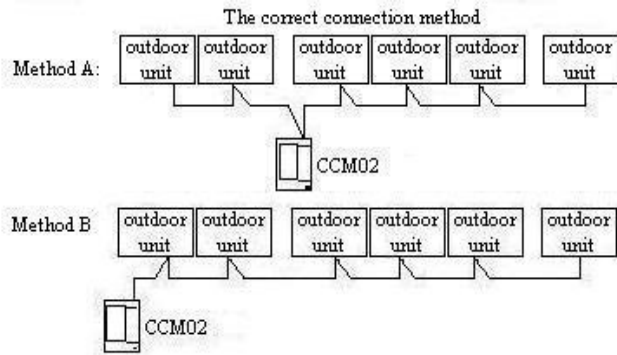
The correct connection method

Method A:

outdoor unit

outdoor unit

outdoor unit

outdoor unit

outdoor unit

outdoor unit

CCM02

Method B

outdoor unit

outdoor unit

outdoor unit

outdoor unit

outdoor unit

outdoor unit

CCM02